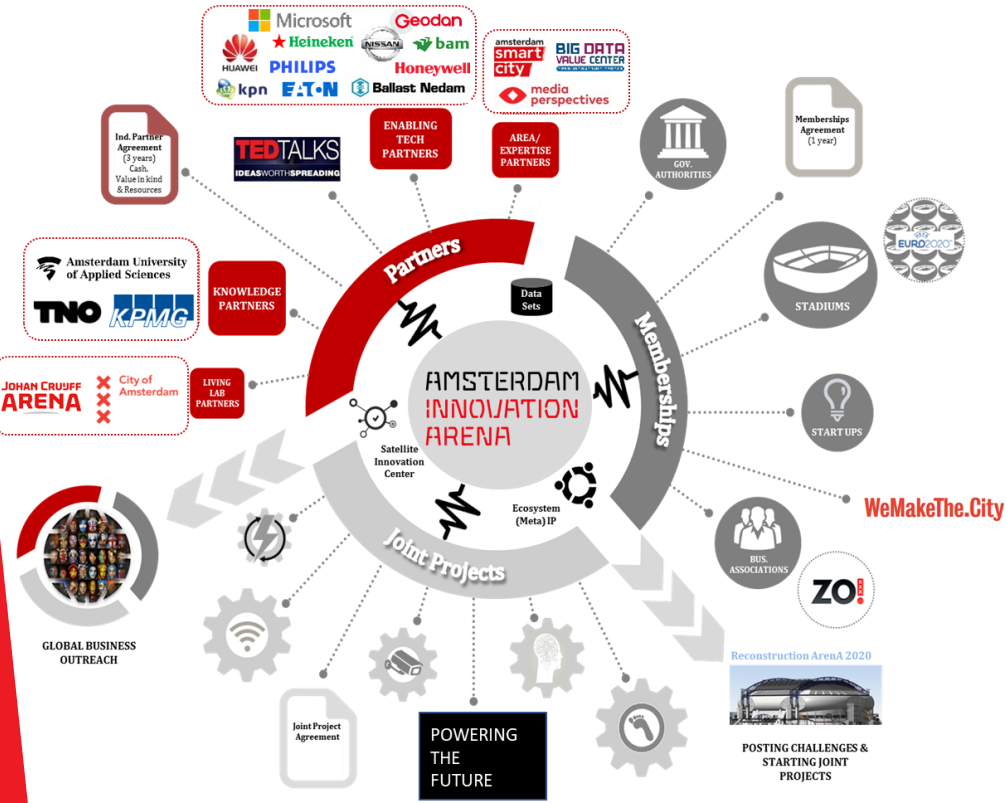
Microsoft
Geodan
HUAWEI
Heineken
NISSAN
bam
PHILIPS
Honeywell
kpn
EATON
Ballast Nedam

amsterdam smart city
BIG DATA VALUE CENTER
media perspectives

Ind. Partner Agreement (3 years) Cash, Value in kind & Resources

TEDTALKS IDEASWORTHSPREADING

ENABLING TECH PARTNERS

AREA/ EXPERTISE PARTNERS

GOV. AUTHORITIES

Memberships Agreement (1 year)

EURO2020

Amsterdam University of Applied Sciences
TNO
KPMG

KNOWLEDGE PARTNERS

Partners

Data Sets

Memberships

STADIUMS

JOHAN CRUIJFF ARENA
City of Amsterdam

LIVING LAB PARTNERS

AMSTERDAM INNOVATION ARENA

Satellite Innovation Center

START UPS

Ecosystem (Meta) IP

WeMakeThe.City

Joint Projects

BUS. ASSOCIATIONS

ZO

GLOBAL BUSINESS OUTREACH

Reconstruction ArenA 2020

Joint Project Agreement

POWERING THE FUTURE

POSTING CHALLENGES & STARTING JOINT PROJECTS